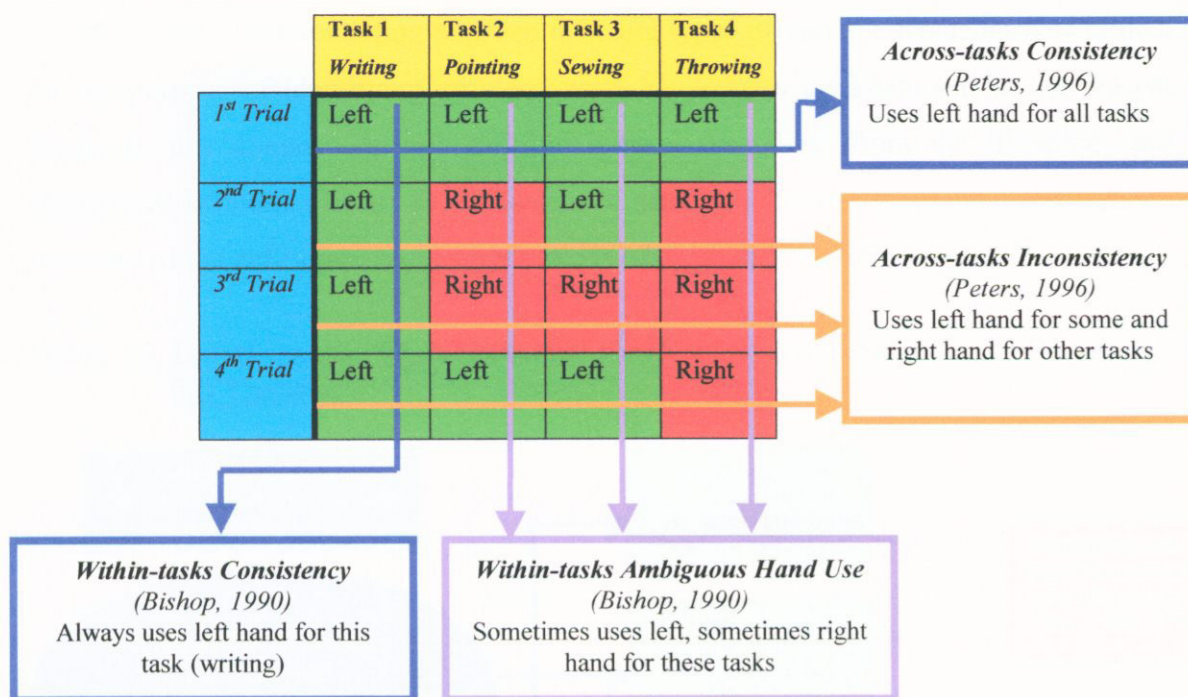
|  | Task 1 *Writing* | Task 2 *Pointing* | Task 3 *Sewing* | Task 4 *Throwing* |
|---|---|---|---|---|
| *1st Trial* | Left | Left | Left | Left |
| *2nd Trial* | Left | Right | Left | Right |
| *3rd Trial* | Left | Right | Right | Right |
| *4th Trial* | Left | Left | Left | Right |

***Across-tasks Consistency***
*(Peters, 1996)*
Uses left hand for all tasks

***Across-tasks Inconsistency***
*(Peters, 1996)*
Uses left hand for some and right hand for other tasks

***Within-tasks Consistency***
*(Bishop, 1990)*
Always uses left hand for this task (writing)

***Within-tasks Ambiguous Hand Use***
*(Bishop, 1990)*
Sometimes uses left, sometimes right hand for these tasks